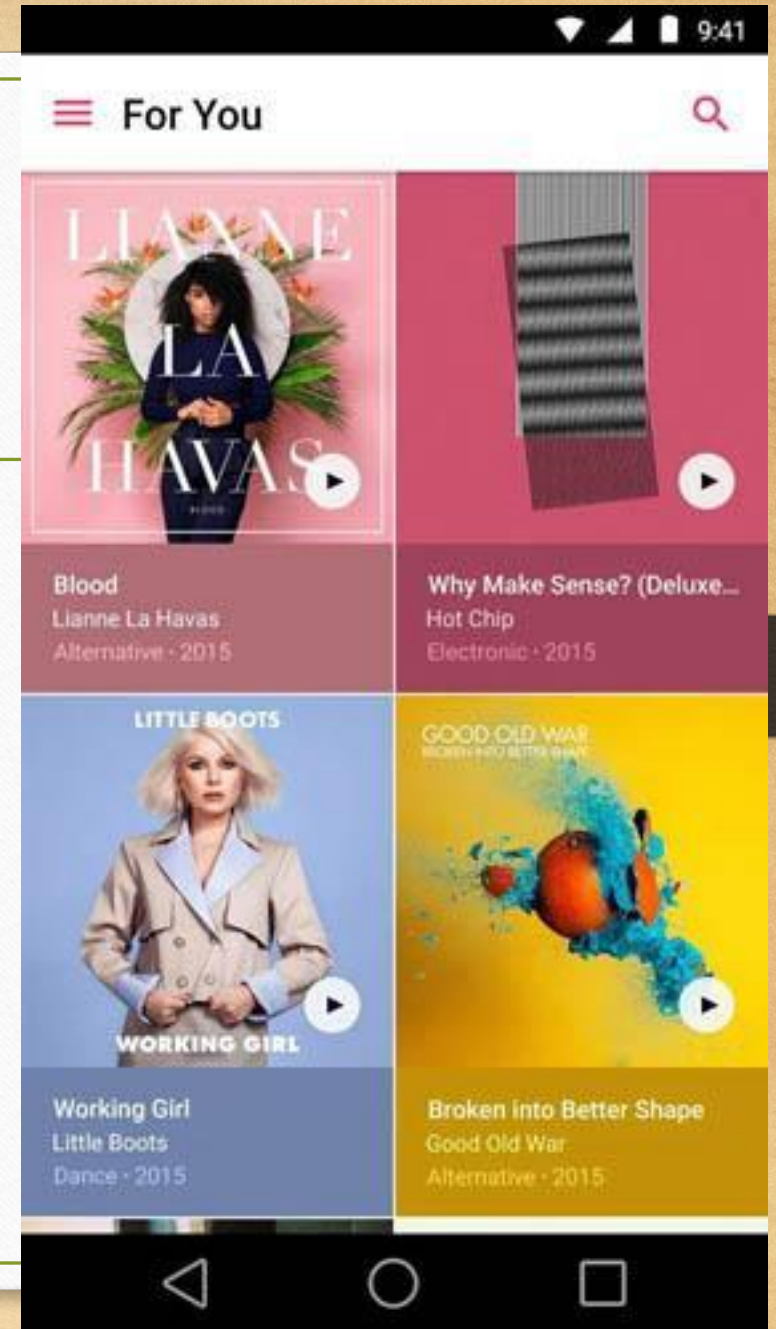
9:41

For You

LIANNE LA HAVAS

BLOOD

Blood
Lianne La Havas
Alternative · 2015

Why Make Sense? (Deluxe...
Hot Chip
Electronic · 2015

LITTLE BOOTS

WORKING GIRL

GOOD OLD WAR
BROKEN INTO BETTER SHAPE

Working Girl
Little Boots
Dance · 2015

Broken into Better Shape
Good Old War
Alternative · 2015